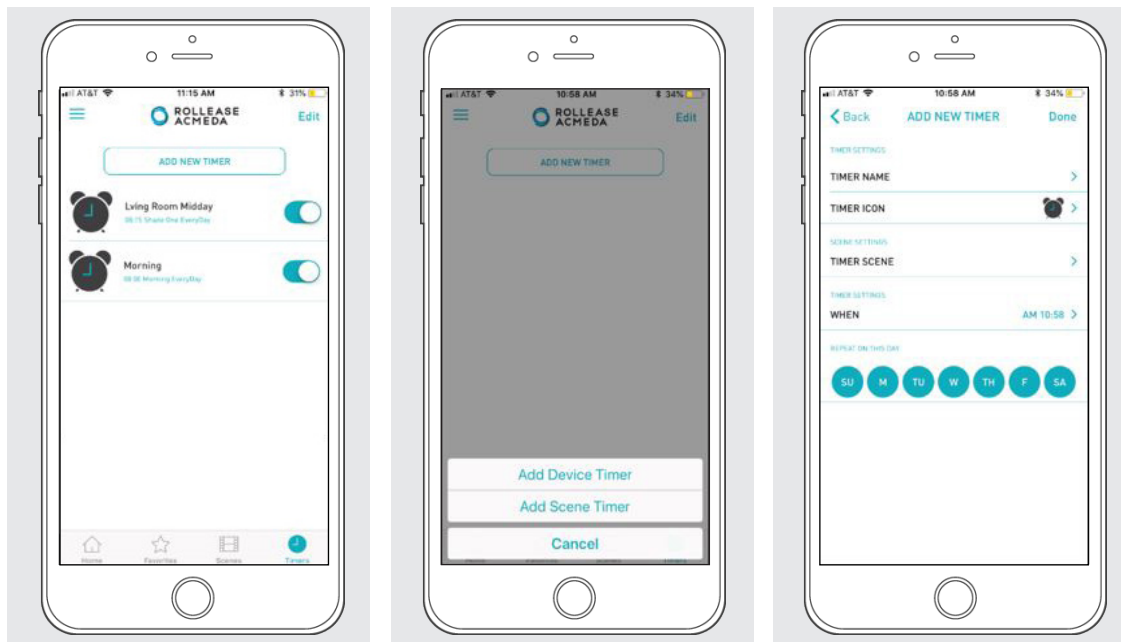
AT&T 11:15 AM 31%

ROLLEASE ACMEDA

Edit

ADD NEW TIMER

Lving Room Midday
08:15 Shade One EveryDay

Morning
08:00 Morning EveryDay

Home Favorites Scenes Timers

AT&T 10:58 AM 34%

ROLLEASE ACMEDA

Edit

ADD NEW TIMER

Add Device Timer

Add Scene Timer

Cancel

AT&T 10:58 AM 34%

Back ADD NEW TIMER Done

TIMER SETTINGS

TIMER NAME

TIMER ICON

SCENE SETTINGS

TIMER SCENE

TIMER SETTINGS

WHEN AM 10:58

REPEAT ON THIS DAY

SU M TU W TH F SA